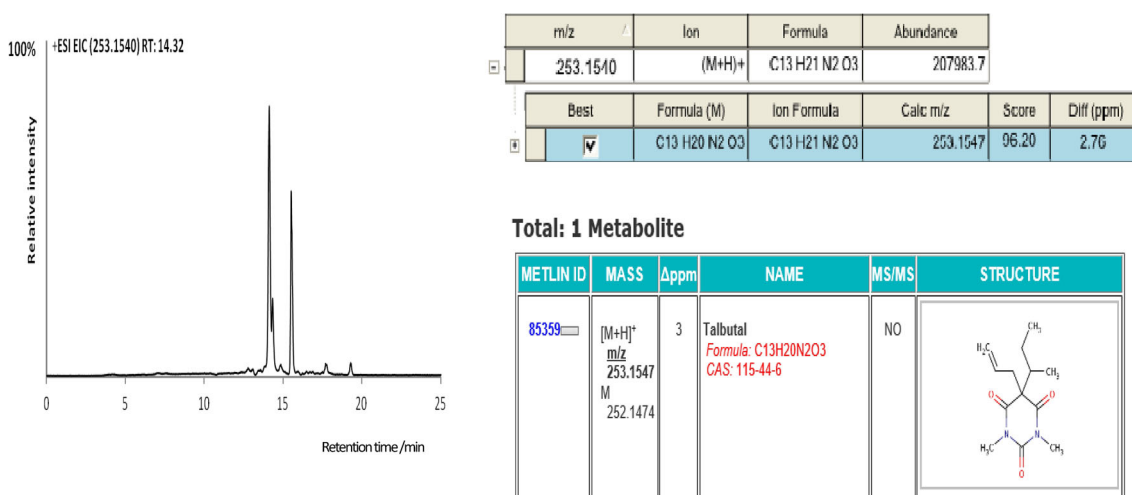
100%
+ESI EIC (253.1540) RT: 14.32

Relative intensity

0 5 10 15 20 25

Retention time /min

| m/z | Ion | Formula | Abundance |
|---|---|---|---|
| 253.1540 | (M+H)+ | C13 H21 N2 O3 | 207983.7 |

| Best | Formula (M) | Ion Formula | Calc m/z | Score | Diff (ppm) |
|---|---|---|---|---|---|
| ☑ | C13 H20 N2 O3 | C13 H21 N2 O3 | 253.1547 | 96.20 | 2.76 |

Total: 1 Metabolite

| METLIN ID | MASS | Δppm | NAME | MS/MS | STRUCTURE |
|---|---|---|---|---|---|
| 85359 | $[M+H]^+$ m/z 253.1547 M 252.1474 | 3 | Talbutal Formula: C13H20N2O3 CAS: 115-44-6 | NO | $CH_3$ $H_2C$ $CH_3$ O O N N $H_3C$ O $CH_3$ |